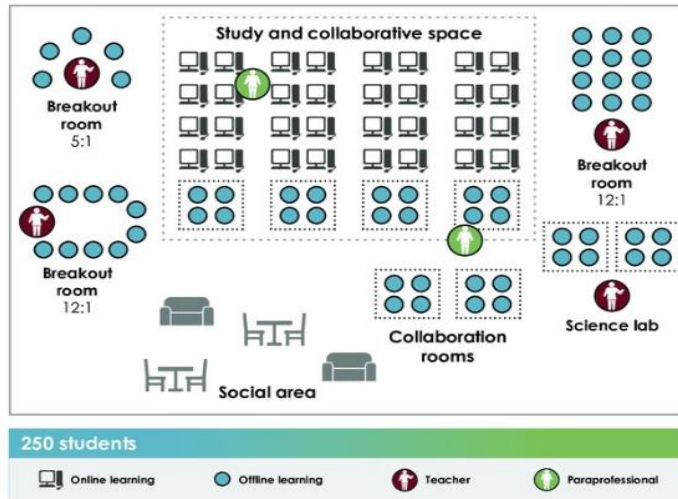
Study and collaborative space

Breakout room
5:1

Breakout room
12:1

Breakout room
12:1

Science lab

Collaboration rooms

Social area

250 students

Online learning
Offline learning
Teacher
Paraprofessional